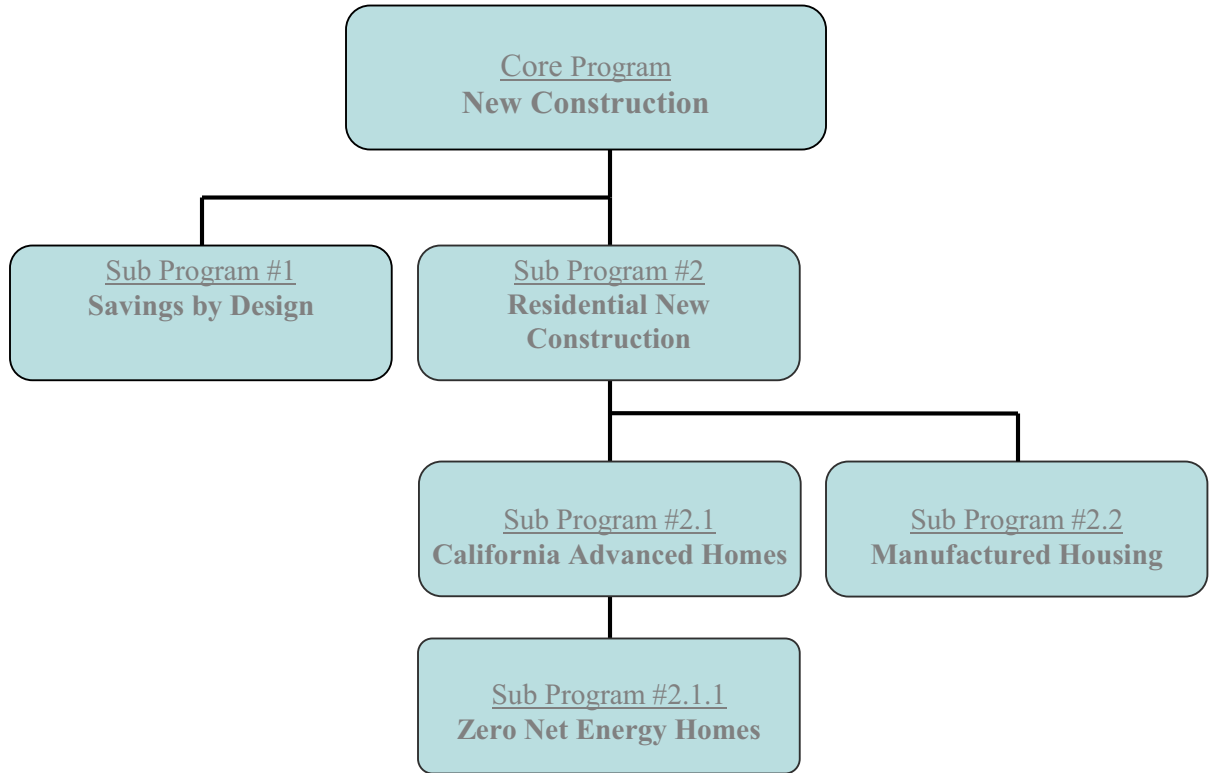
Core Program
New Construction

Sub Program #1
Savings by Design

Sub Program #2
Residential New Construction

Sub Program #2.1
California Advanced Homes

Sub Program #2.2
Manufactured Housing

Sub Program #2.1.1
Zero Net Energy Homes